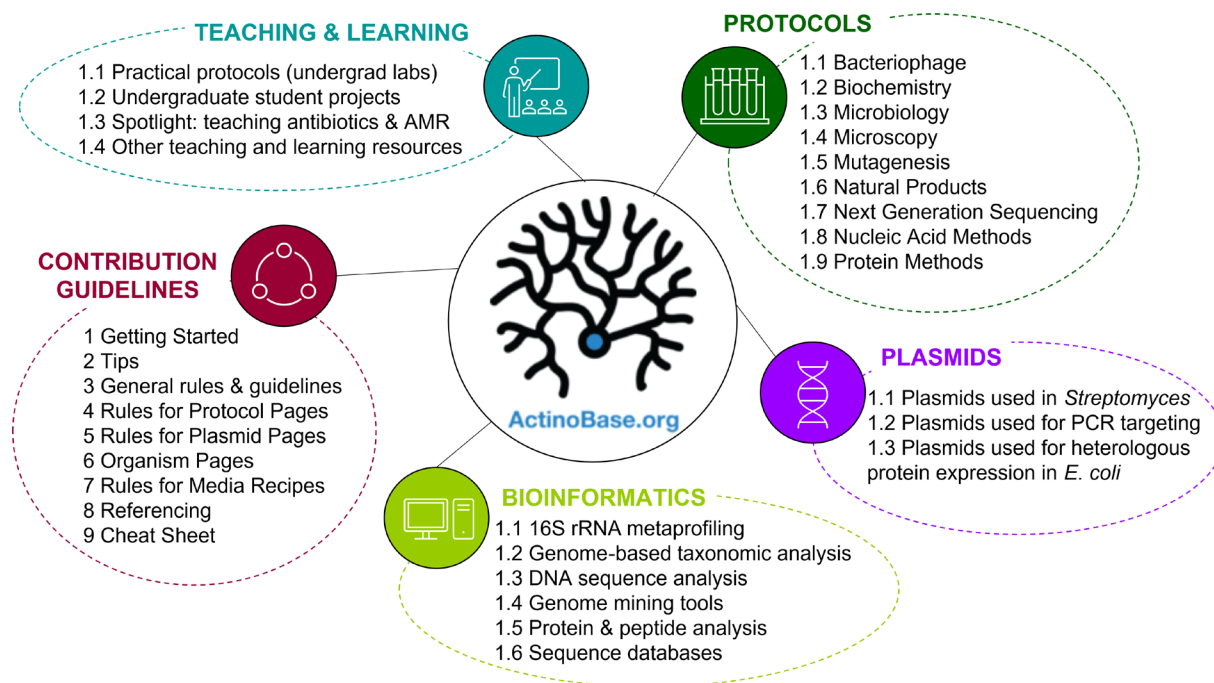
TEACHING & LEARNING
1.1 Practical protocols (undergrad labs)
1.2 Undergraduate student projects
1.3 Spotlight: teaching antibiotics & AMR
1.4 Other teaching and learning resources

PROTOCOLS
1.1 Bacteriophage
1.2 Biochemistry
1.3 Microbiology
1.4 Microscopy
1.5 Mutagenesis
1.6 Natural Products
1.7 Next Generation Sequencing
1.8 Nucleic Acid Methods
1.9 Protein Methods

CONTRIBUTION GUIDELINES
1 Getting Started
2 Tips
3 General rules & guidelines
4 Rules for Protocol Pages
5 Rules for Plasmid Pages
6 Organism Pages
7 Rules for Media Recipes
8 Referencing
9 Cheat Sheet

ActinoBase.org

PLASMIDS
1.1 Plasmids used in *Streptomyces*
1.2 Plasmids used for PCR targeting
1.3 Plasmids used for heterologous protein expression in *E. coli*

BIOINFORMATICS
1.1 16S rRNA metaprofiling
1.2 Genome-based taxonomic analysis
1.3 DNA sequence analysis
1.4 Genome mining tools
1.5 Protein & peptide analysis
1.6 Sequence databases